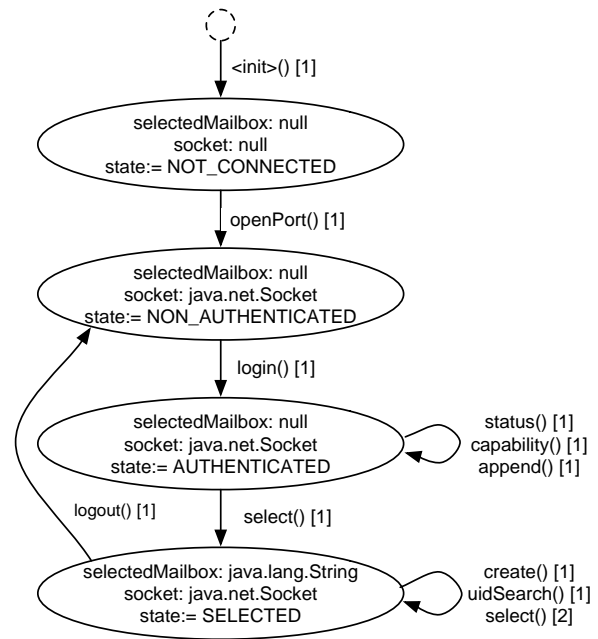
<init>() [1]

selectedMailbox: null
socket: null
state:= NOT_CONNECTED

openPort() [1]

selectedMailbox: null
socket: java.net.Socket
state:= NON_AUTHENTICATED

login() [1]

selectedMailbox: null
socket: java.net.Socket
state:= AUTHENTICATED

status() [1]
capability() [1]
append() [1]

logout() [1]

select() [1]

selectedMailbox: java.lang.String
socket: java.net.Socket
state:= SELECTED

create() [1]
uidSearch() [1]
select() [2]